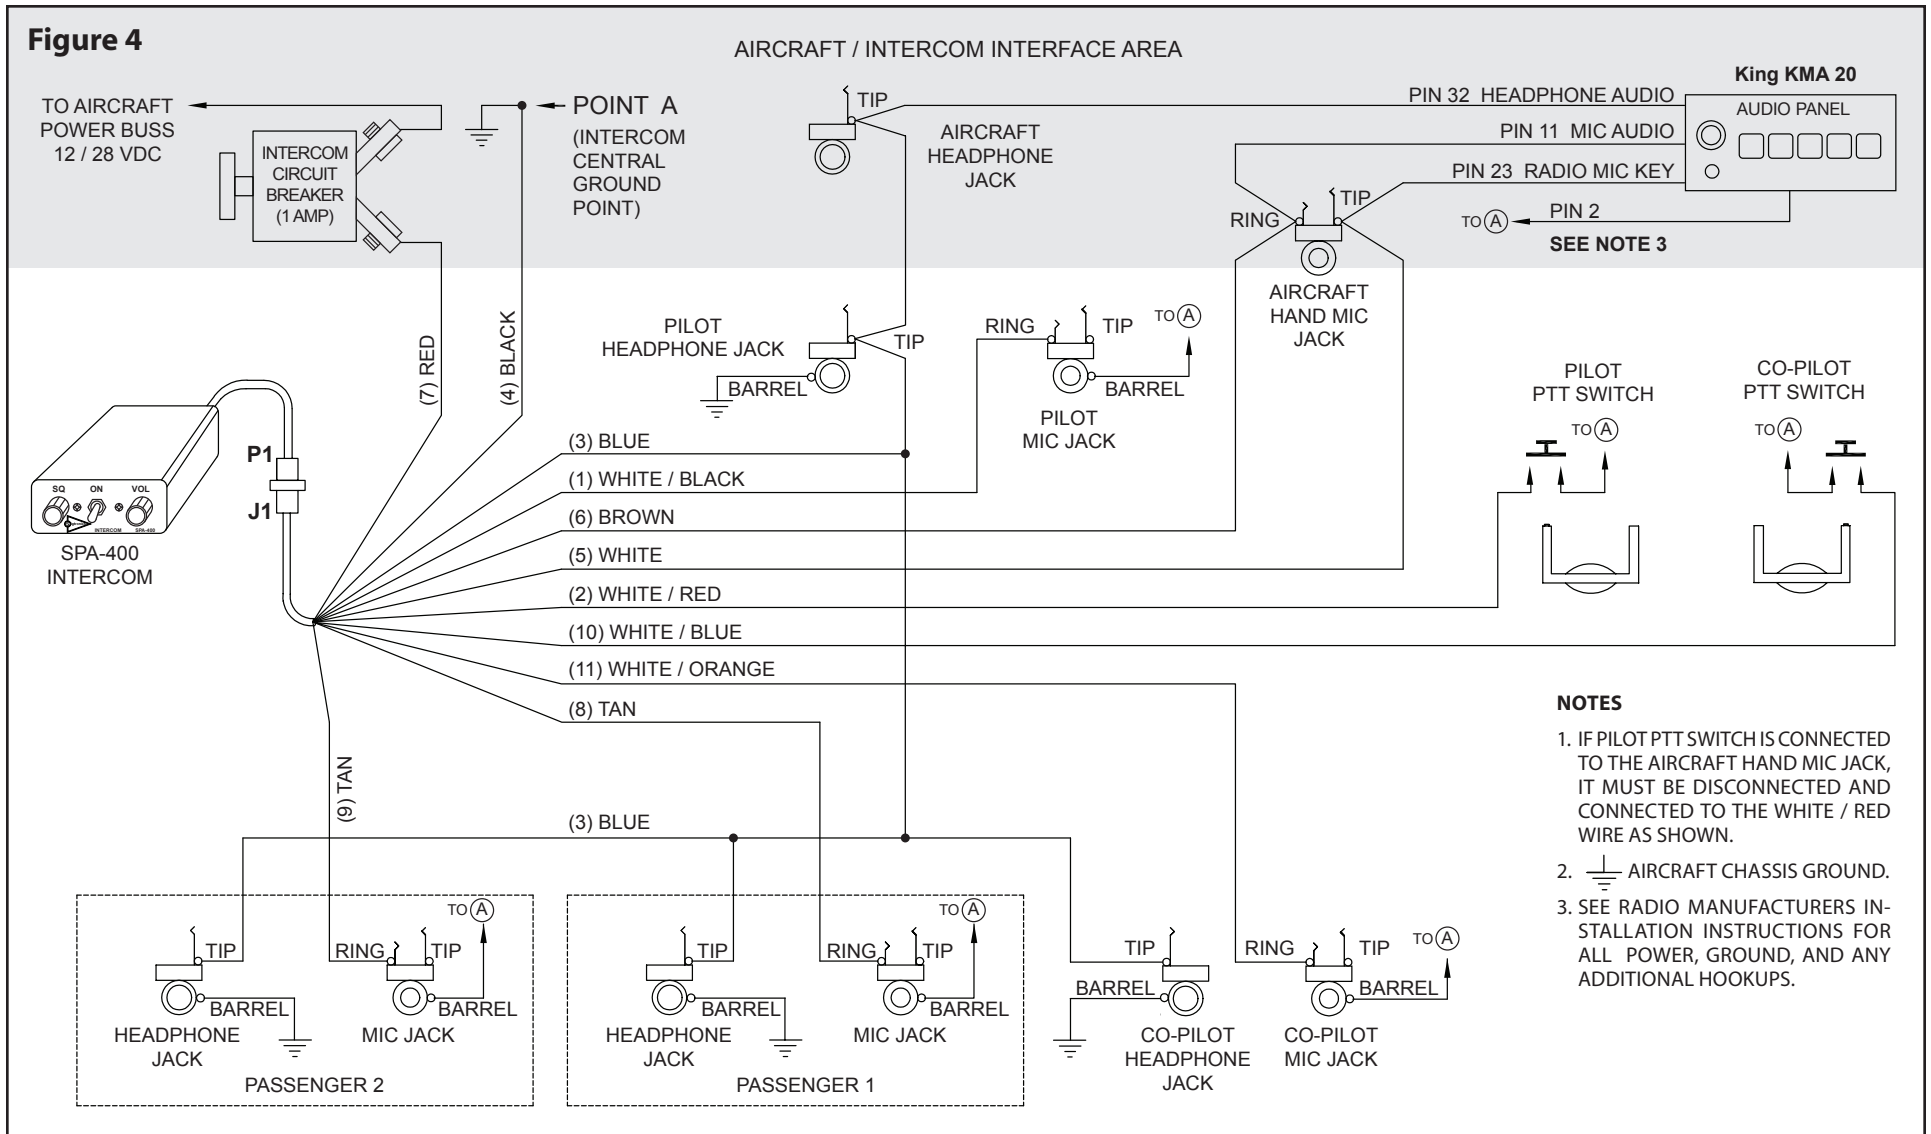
Figure 4

AIRCRAFT / INTERCOM INTERFACE AREA

TO AIRCRAFT POWER BUSS 12 / 28 VDC

INTERCOM CIRCUIT BREAKER (1 AMP)

POINT A (INTERCOM CENTRAL GROUND POINT)

TIP

AIRCRAFT HEADPHONE JACK

King KMA 20

AUDIO PANEL

PIN 32 HEADPHONE AUDIO

PIN 11 MIC AUDIO

PIN 23 RADIO MIC KEY

PIN 2

TO (A)

SEE NOTE 3

RING

TIP

AIRCRAFT HAND MIC JACK

(7) RED

(4) BLACK

PILOT HEADPHONE JACK

TIP

BARREL

RING

TIP

TO (A)

BARREL

PILOT MIC JACK

PILOT PTT SWITCH

TO (A)

CO-PILOT PTT SWITCH

TO (A)

P1

J1

SQ ON VOL

INTERCOM SPA-400

SPA-400 INTERCOM

(3) BLUE

(1) WHITE / BLACK

(6) BROWN

(5) WHITE

(2) WHITE / RED

(10) WHITE / BLUE

(11) WHITE / ORANGE

(8) TAN

(9) TAN

(3) BLUE

NOTES

1. IF PILOT PTT SWITCH IS CONNECTED TO THE AIRCRAFT HAND MIC JACK, IT MUST BE DISCONNECTED AND CONNECTED TO THE WHITE / RED WIRE AS SHOWN.

2. AIRCRAFT CHASSIS GROUND.

3. SEE RADIO MANUFACTURERS INSTALLATION INSTRUCTIONS FOR ALL POWER, GROUND, AND ANY ADDITIONAL HOOKUPS.

TO (A)

TIP

RING

TIP

BARREL

BARREL

HEADPHONE JACK

MIC JACK

PASSENGER 2

TO (A)

TIP

RING

TIP

BARREL

BARREL

HEADPHONE JACK

MIC JACK

PASSENGER 1

TIP

BARREL

CO-PILOT HEADPHONE JACK

RING

TIP

TO (A)

BARREL

CO-PILOT MIC JACK